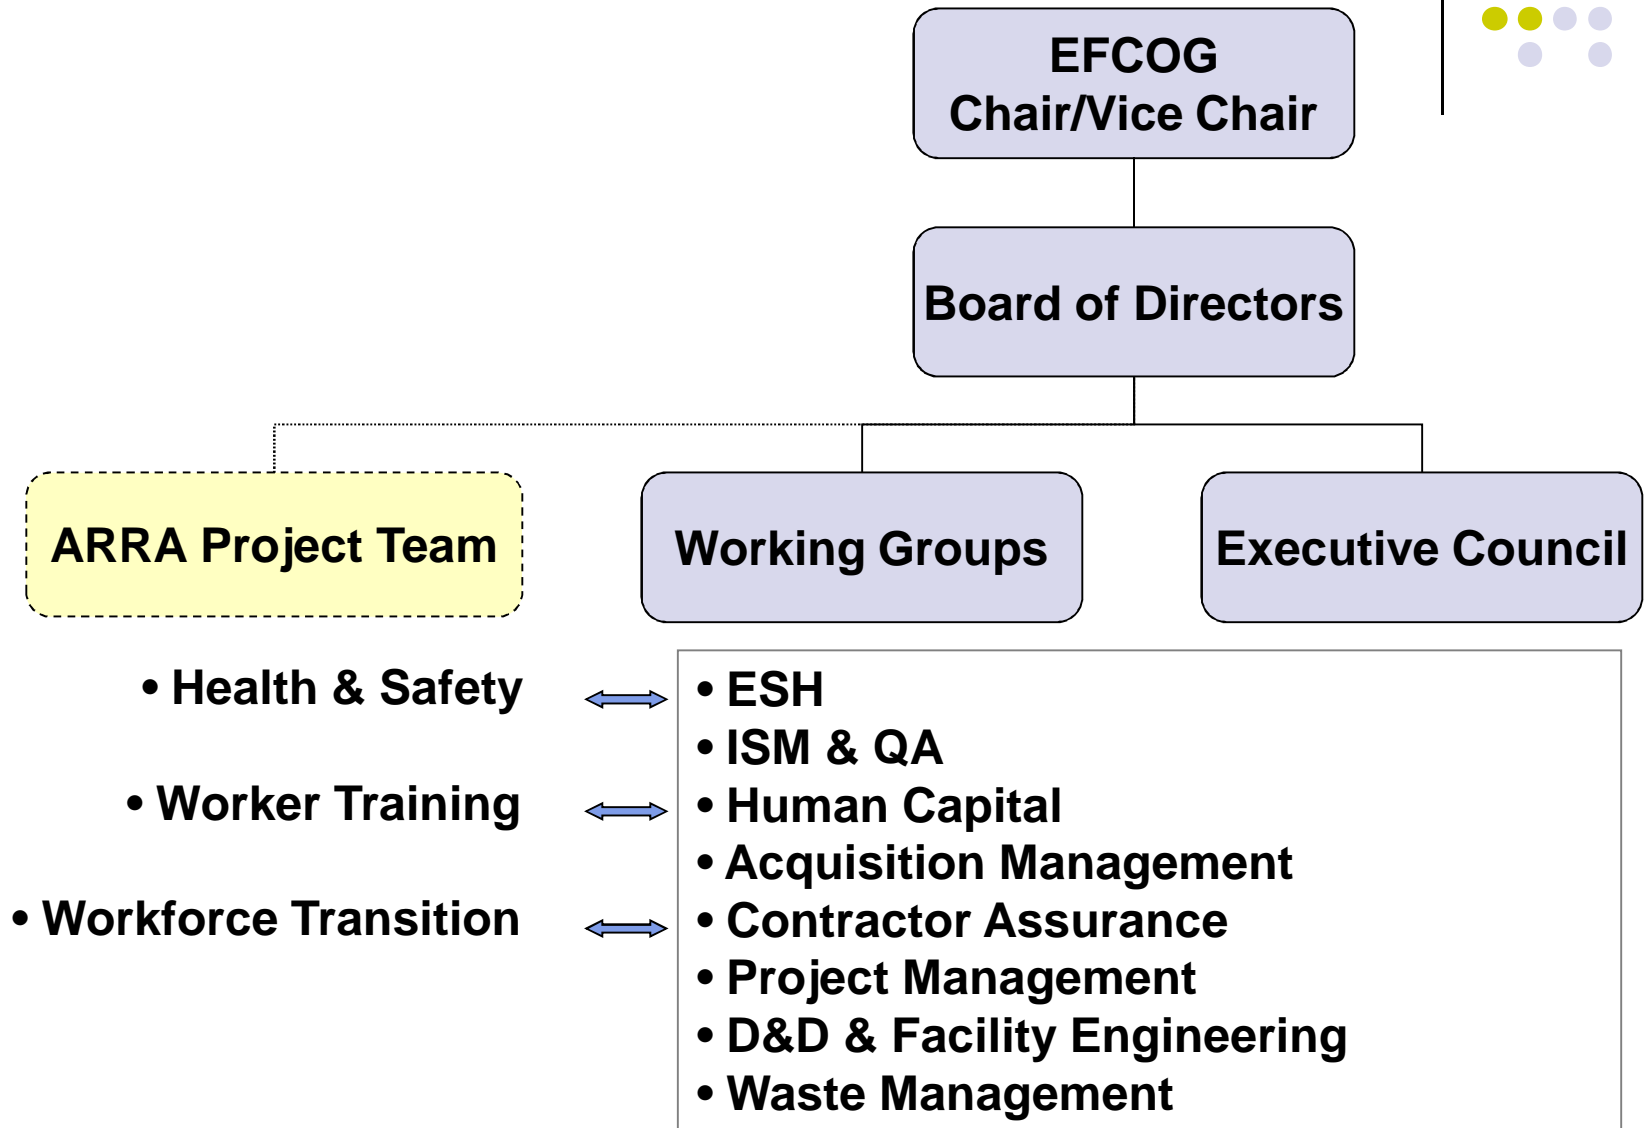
EFCOG
Chair/Vice Chair

Board of Directors

ARRA Project Team

Working Groups

Executive Council

• Health & Safety

• Worker Training

• Workforce Transition

• ESH
• ISM & QA
• Human Capital
• Acquisition Management
• Contractor Assurance
• Project Management
• D&D & Facility Engineering
• Waste Management